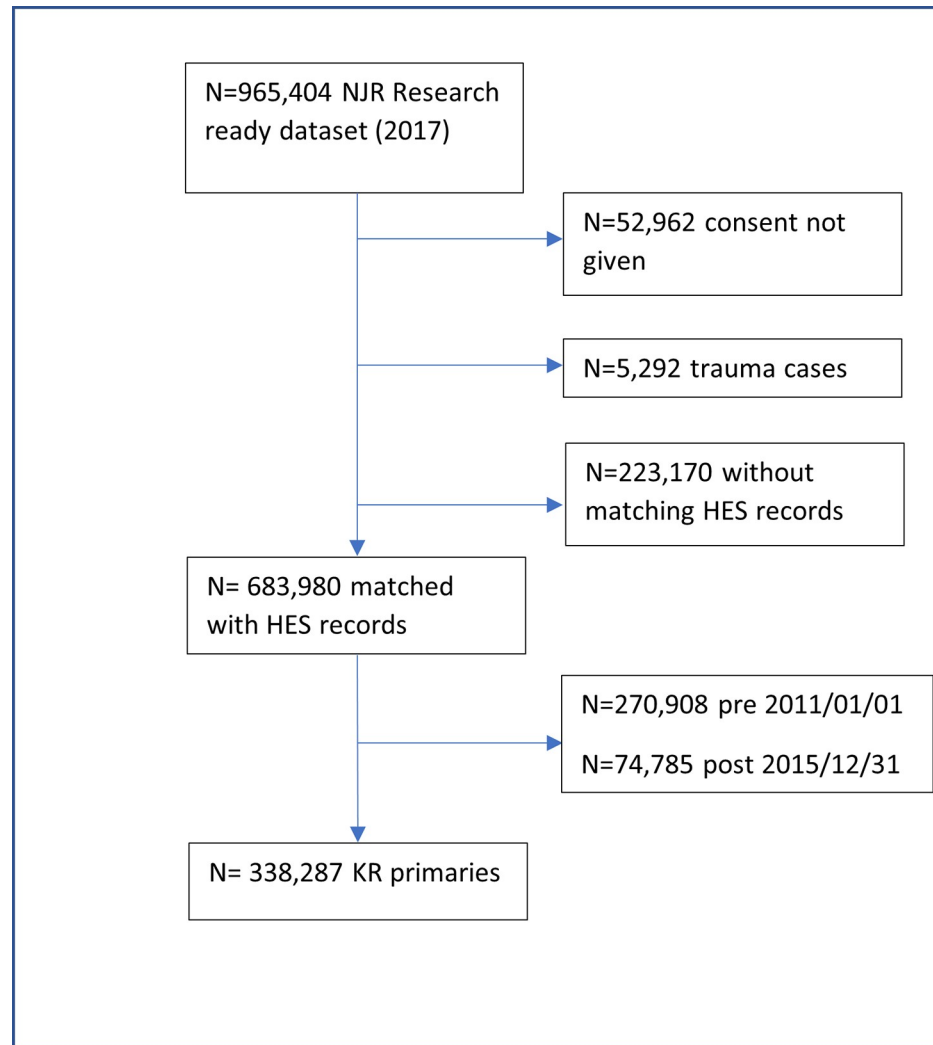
N=965,404 NJR Research ready dataset (2017)

N=52,962 consent not given

N=5,292 trauma cases

N=223,170 without matching HES records

N= 683,980 matched with HES records

N=270,908 pre 2011/01/01

N=74,785 post 2015/12/31

N= 338,287 KR primaries